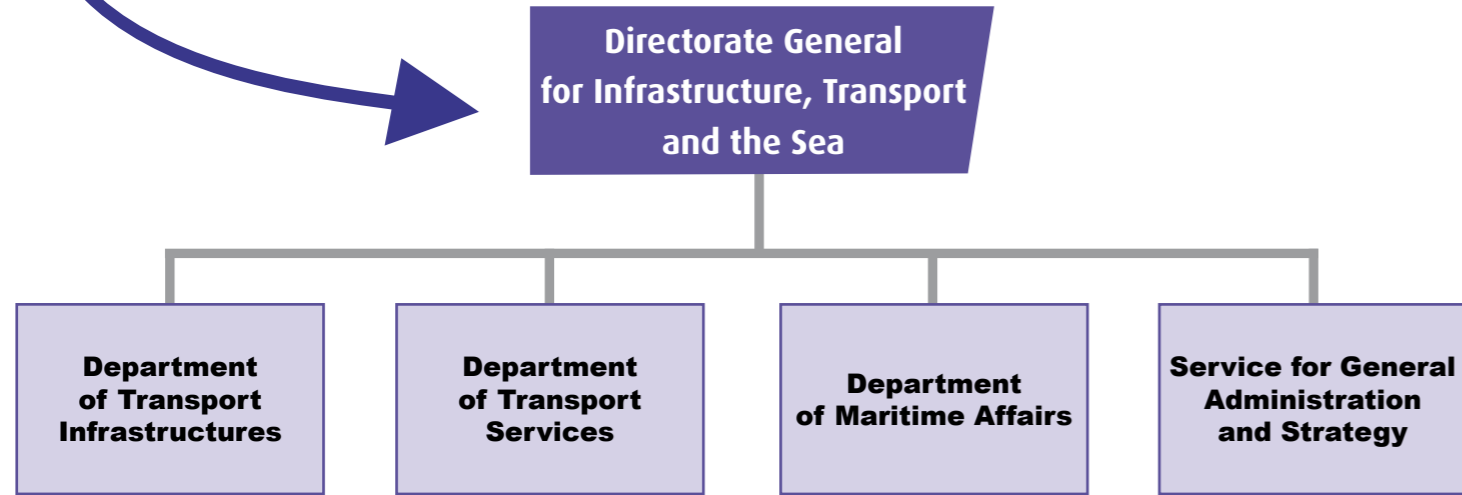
Directorate General for Infrastructure, Transport and the Sea

Department of Transport Infrastructures

Department of Transport Services

Department of Maritime Affairs

Service for General Administration and Strategy